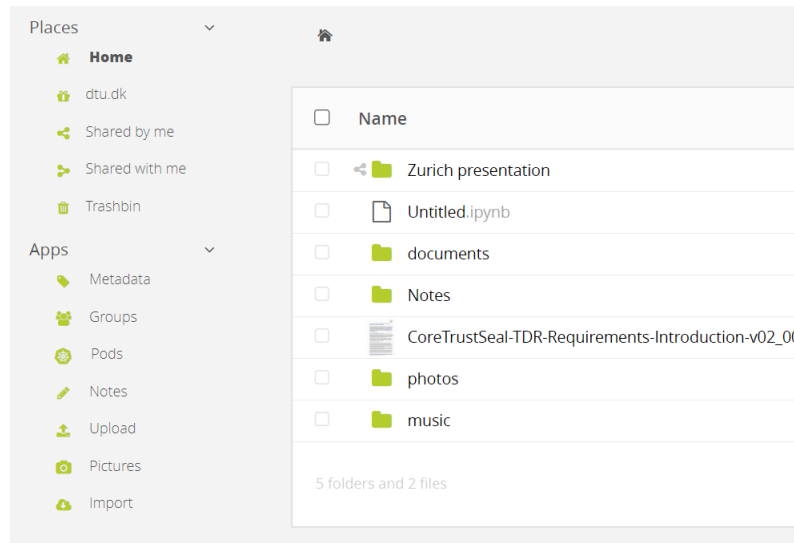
Places
Home
dtu.dk
Shared by me
Shared with me
Trashbin
Apps
Metadata
Groups
Pods
Notes
Upload
Pictures
Import

| Name |
|---|
| Zurich presentation |
| Untitled.ipynb |
| documents |
| Notes |
| CoreTrustSeal-TDR-Requirements-Introduction-v02_0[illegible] |
| photos |
| music |

5 folders and 2 files